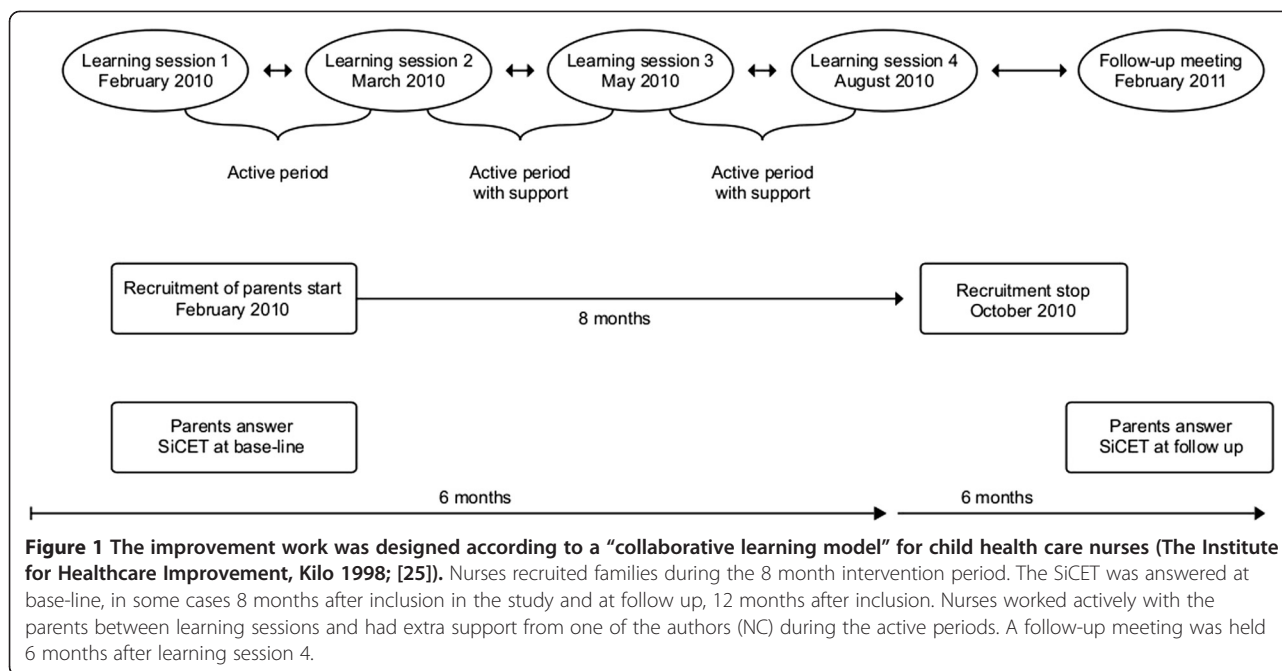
Learning session 1
February 2010

Learning session 2
March 2010

Learning session 3
May 2010

Learning session 4
August 2010

Follow-up meeting
February 2011

Active period

Active period
with support

Active period
with support

Recruitment of parents start
February 2010

8 months

Recruitment stop
October 2010

Parents answer
SiCET at base-line

Parents answer
SiCET at follow up

6 months

6 months

**Figure 1 The improvement work was designed according to a "collaborative learning model" for child health care nurses (The Institute for Healthcare Improvement, Kilo 1998; [25]).** Nurses recruited families during the 8 month intervention period. The SiCET was answered at base-line, in some cases 8 months after inclusion in the study and at follow up, 12 months after inclusion. Nurses worked actively with the parents between learning sessions and had extra support from one of the authors (NC) during the active periods. A follow-up meeting was held 6 months after learning session 4.